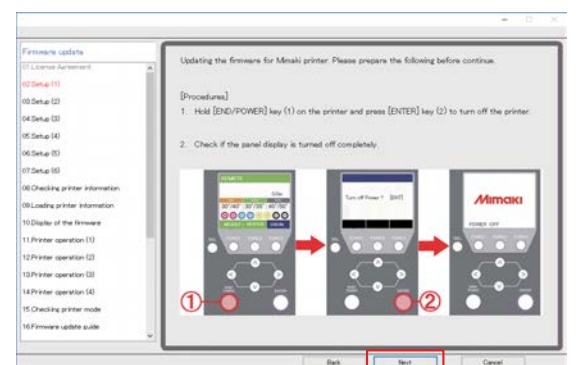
Firmware update

01.License Agreement
02.Setup (1)
03.Setup (2)
04.Setup (3)
05.Setup (4)
06.Setup (5)
07.Setup (6)
08.Checking printer information
09.Loading printer information
10.Display of the firmware
11.Printer operation (1)
12.Printer operation (2)
13.Printer operation (3)
14.Printer operation (4)
15.Checking printer mode
16.Firmware update guide

Updating the firmware for Mimaki printer. Please prepare the following before continue.

[Procedures]
1. Hold [END/POWER] key (1) on the printer and press [ENTER] key (2) to turn off the printer.

2. Check if the panel display is turned off completely.

REMOTE
Turn off Power ? [ENT]
Mimaki
POWER OFF
①
②

Back
Next
Cancel